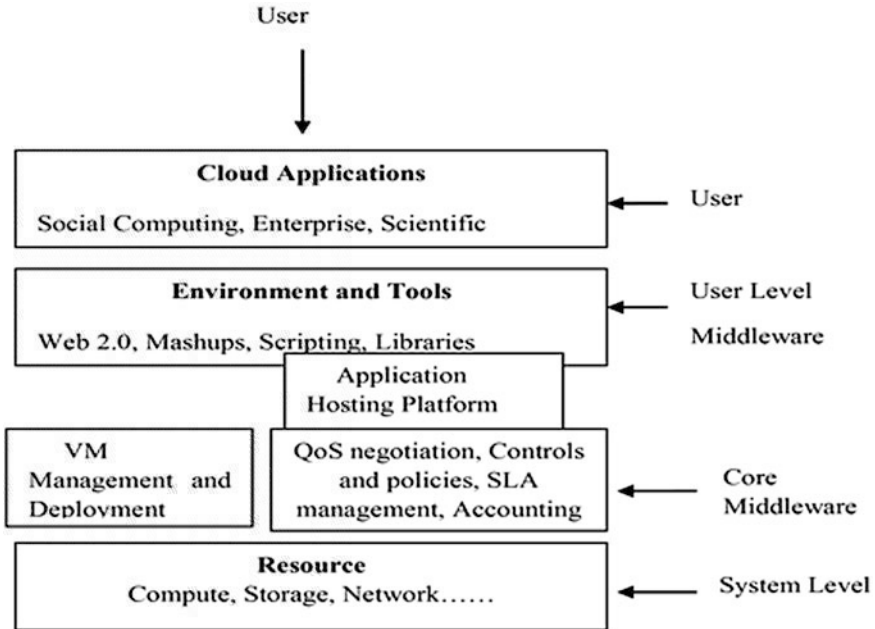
User

Cloud Applications

Social Computing, Enterprise, Scientific

User

Environment and Tools

Web 2.0, Mashups, Scripting, Libraries

User Level

Middleware

Application Hosting Platform

VM Management and Deployment

QoS negotiation, Controls and policies, SLA management, Accounting

Core Middleware

Resource

Compute, Storage, Network……

System Level